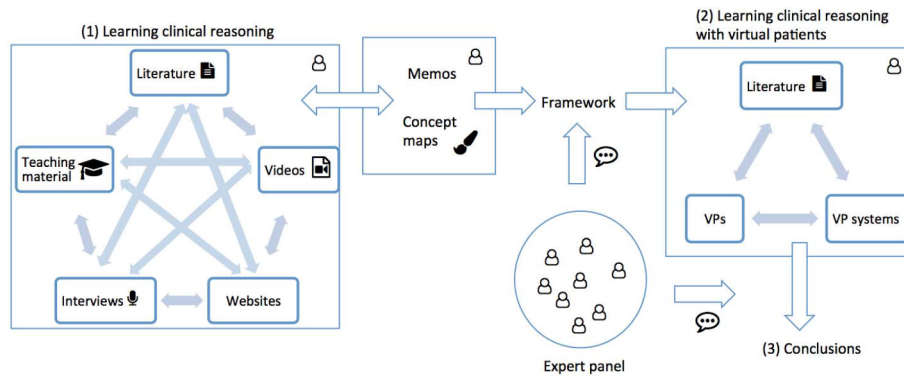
(1) Learning clinical reasoning

Literature

Teaching material

Videos

Interviews

Websites

Memos

Concept maps

Framework

Expert panel

(2) Learning clinical reasoning with virtual patients

Literature

VPs

VP systems

(3) Conclusions